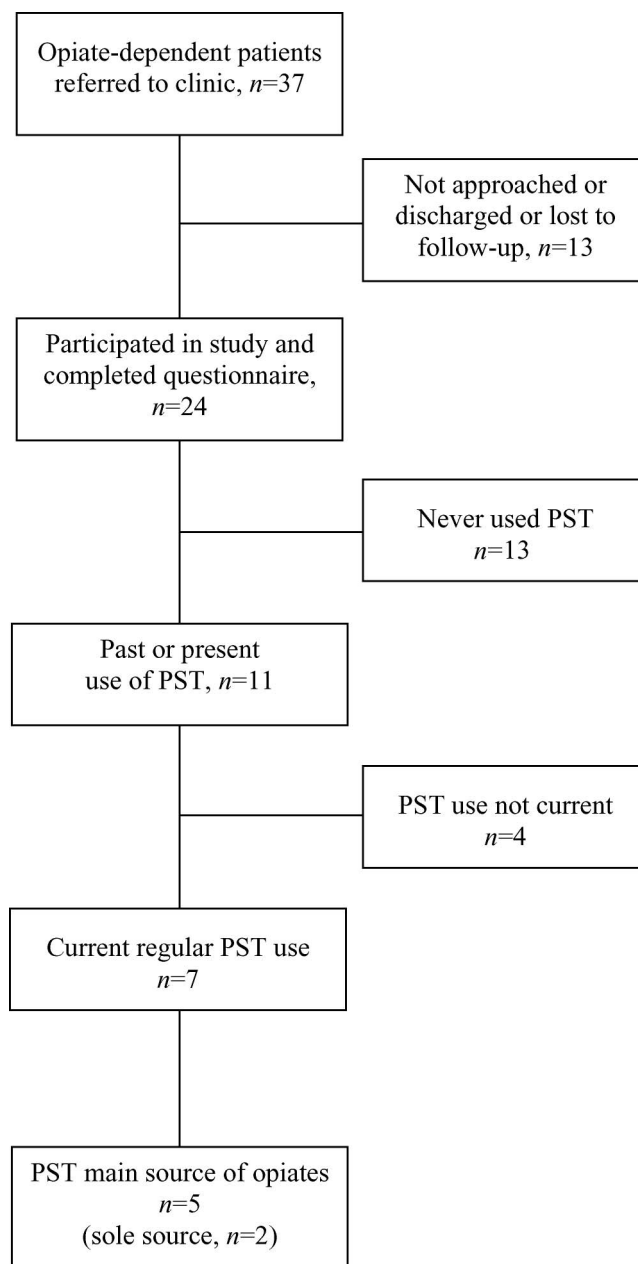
Opiate-dependent patients referred to clinic, $n$=37

Not approached or discharged or lost to follow-up, $n$=13

Participated in study and completed questionnaire, $n$=24

Never used PST $n$=13

Past or present use of PST, $n$=11

PST use not current $n$=4

Current regular PST use $n$=7

PST main source of opiates $n$=5 (sole source, $n$=2)